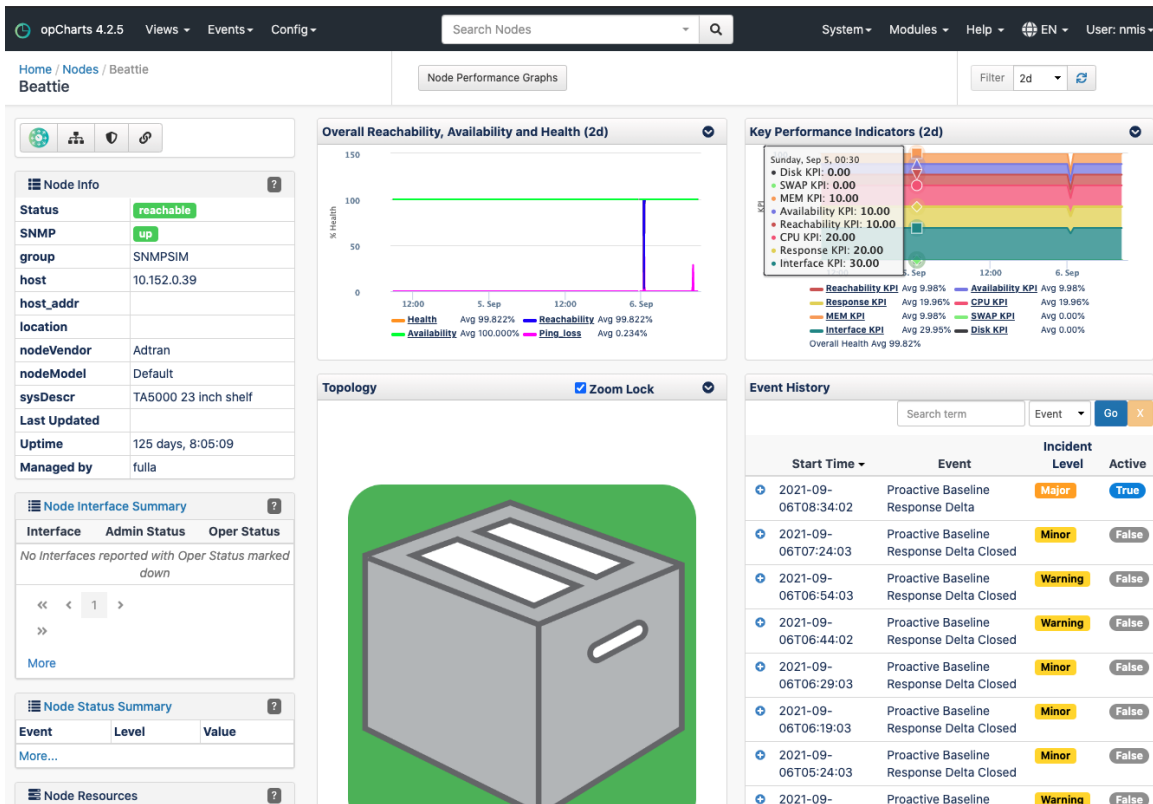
opCharts 4.2.5 Views ▾ Events ▾ Config ▾ Search Nodes System ▾ Modules ▾ Help ▾ EN ▾ User: nmis ▾

Home / Nodes / Beattie
Beattie

Node Performance Graphs

Filter 2d

Node Info

| Status | reachable |
|---|---|
| SNMP | up |
| group | SNMPSIM |
| host | 10.152.0.39 |
| host_addr | |
| location | |
| nodeVendor | Adtran |
| nodeModel | Default |
| sysDescr | TA5000 23 inch shelf |
| Last Updated | |
| Uptime | 125 days, 8:05:09 |
| Managed by | fulla |

Node Interface Summary

| Interface | Admin Status | Oper Status |
|---|---|---|

No Interfaces reported with Oper Status marked down

« ‹ 1 › »

More

Node Status Summary

| Event | Level | Value |
|---|---|---|

More...

Node Resources

Overall Reachability, Availability and Health (2d)

150
100
50
0
% Health
12:00 5. Sep 12:00 6. Sep
Health Avg 99.822% Reachability Avg 99.822%
Availability Avg 100.000% Ping_loss Avg 0.234%

Key Performance Indicators (2d)

Sunday, Sep 5, 00:30
• Disk KPI: 0.00
• SWAP KPI: 0.00
• MEM KPI: 10.00
• Availability KPI: 10.00
• Reachability KPI: 10.00
• CPU KPI: 20.00
• Response KPI: 20.00
• Interface KPI: 30.00

KPI
5. Sep 12:00 6. Sep
Reachability KPI Avg 9.98% Availability KPI Avg 9.98%
Response KPI Avg 19.96% CPU KPI Avg 19.96%
MEM KPI Avg 9.98% SWAP KPI Avg 0.00%
Interface KPI Avg 29.95% Disk KPI Avg 0.00%
Overall Health Avg 99.82%

Topology
Zoom Lock

Event History

Search term Event Go X

| Start Time ▾ | Event | Incident Level | Active |
|---|---|---|---|
| 2021-09-06T08:34:02 | Proactive Baseline Response Delta | Major | True |
| 2021-09-06T07:24:03 | Proactive Baseline Response Delta Closed | Minor | False |
| 2021-09-06T06:54:03 | Proactive Baseline Response Delta Closed | Warning | False |
| 2021-09-06T06:44:02 | Proactive Baseline Response Delta Closed | Warning | False |
| 2021-09-06T06:29:03 | Proactive Baseline Response Delta Closed | Minor | False |
| 2021-09-06T06:19:03 | Proactive Baseline Response Delta Closed | Minor | False |
| 2021-09-06T05:24:03 | Proactive Baseline Response Delta Closed | Minor | False |
| 2021-09- | Proactive Baseline | Warning | False |